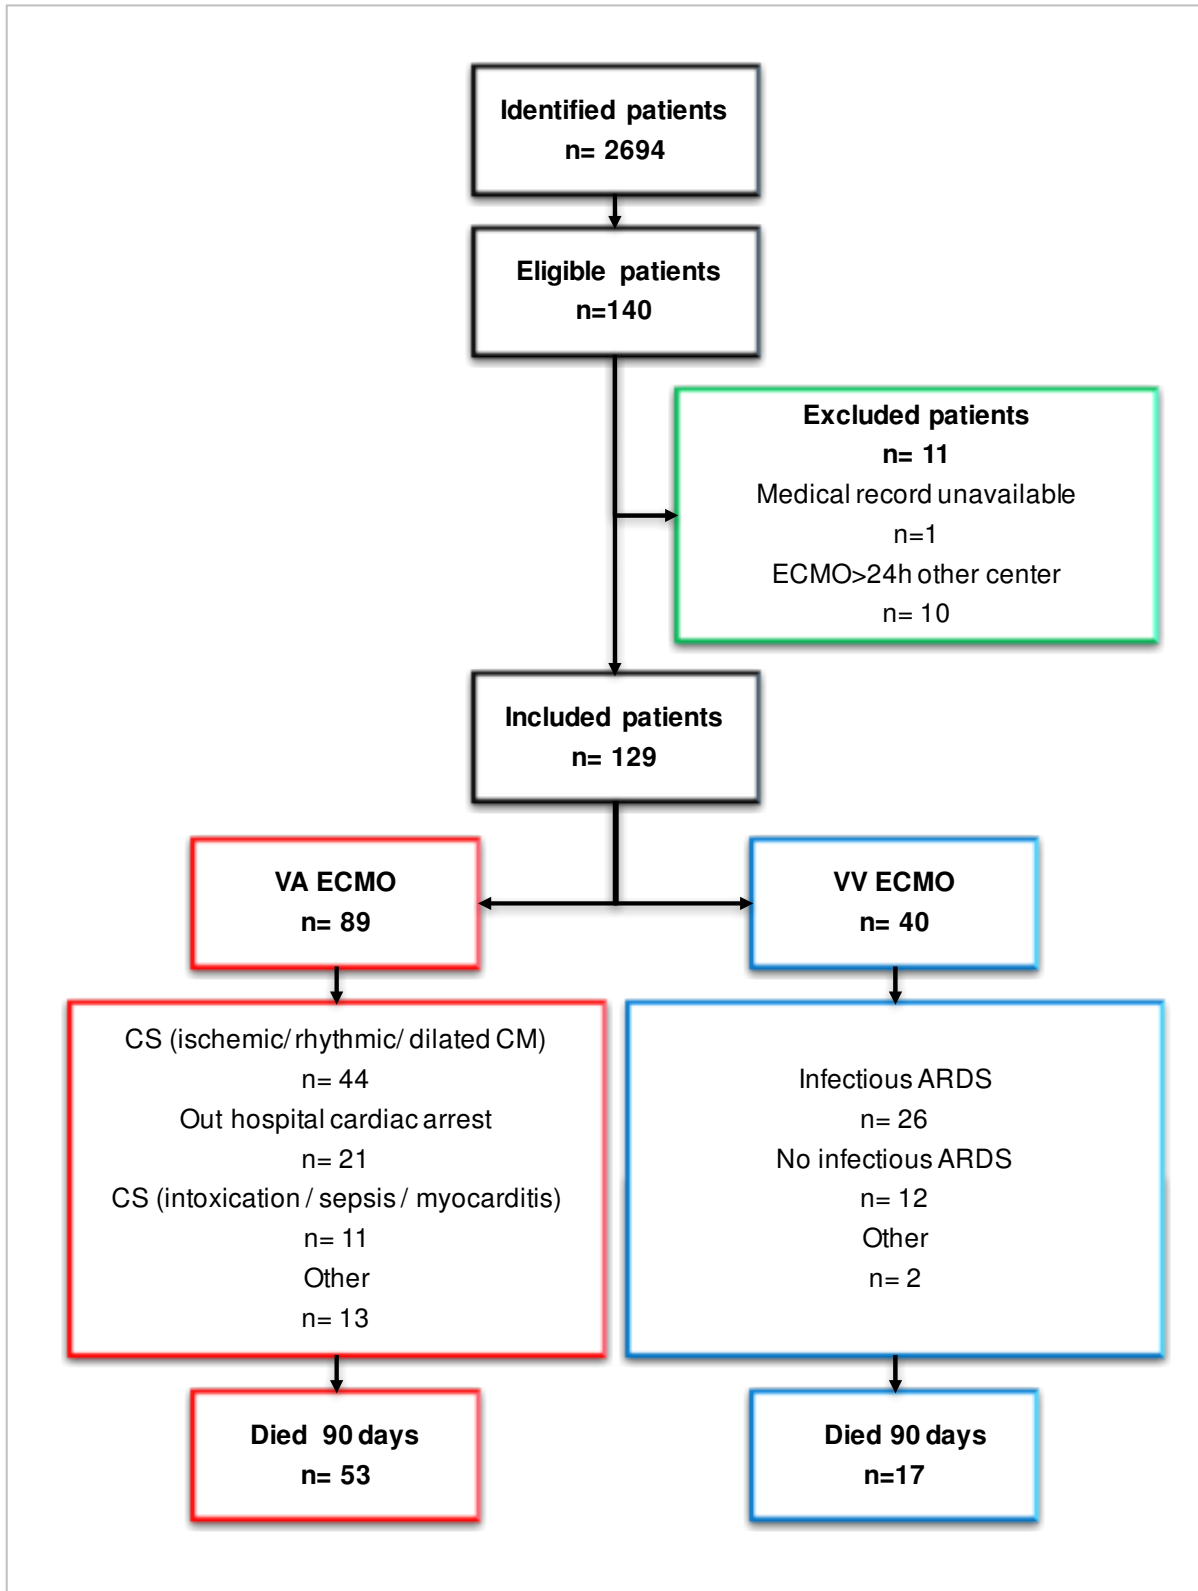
Identified patients
n= 2694

Eligible patients
n=140

Excluded patients
n= 11
Medical record unavailable
n=1
ECMO>24h other center
n= 10

Included patients
n= 129

VA ECMO
n= 89

VV ECMO
n= 40

CS (ischemic/ rhythmic/ dilated CM)
n= 44
Out hospital cardiac arrest
n= 21
CS (intoxication / sepsis / myocarditis)
n= 11
Other
n= 13

Infectious ARDS
n= 26
No infectious ARDS
n= 12
Other
n= 2

Died 90 days
n= 53

Died 90 days
n=17